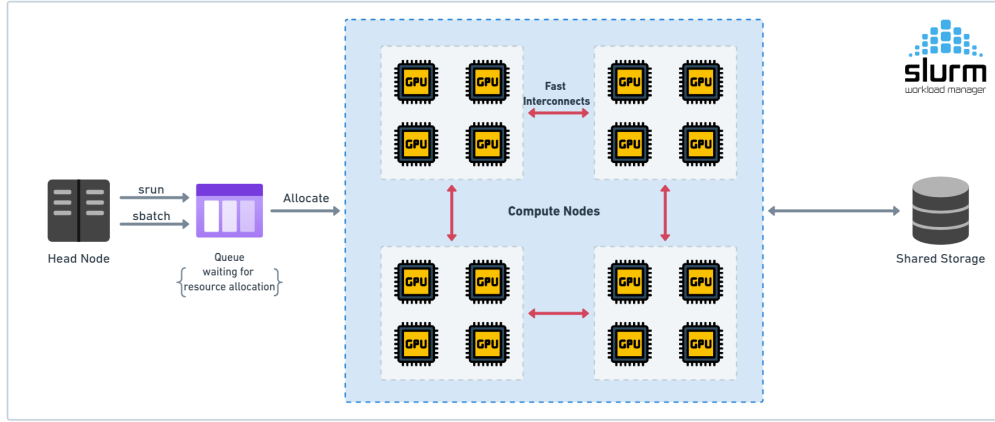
slurm
workload manager

Head Node

srun

sbatch

Queue
waiting for
resource allocation

Allocate

GPU GPU GPU GPU

Fast Interconnects

GPU GPU GPU GPU

Compute Nodes

GPU GPU GPU GPU

GPU GPU GPU GPU

Shared Storage